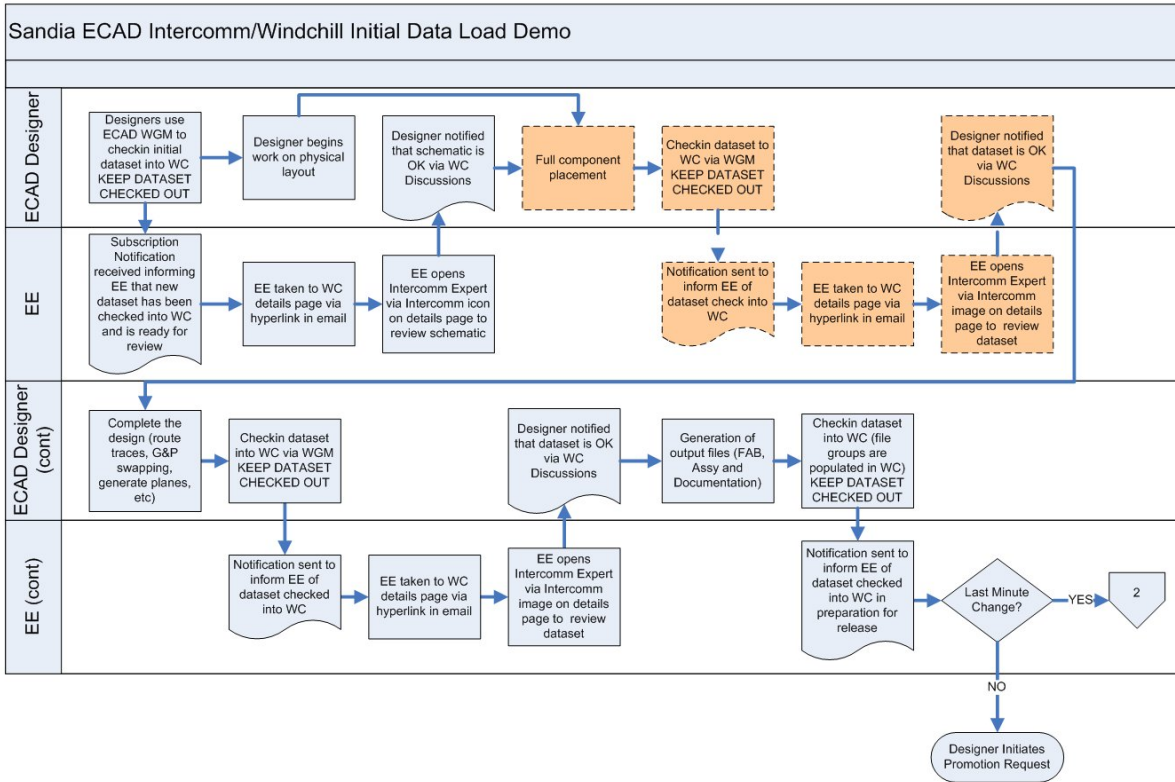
Sandia ECAD Intercomm/Windchill Initial Data Load Demo

ECAD Designer

Designers use ECAD WGM to checkin initial dataset into WC KEEP DATASET CHECKED OUT

Designer begins work on physical layout

Designer notified that schematic is OK via WC Discussions

Full component placement

Checkin dataset to WC via WGM KEEP DATASET CHECKED OUT

Designer notified that dataset is OK via WC Discussions

EE

Subscription Notification received informing EE that new dataset has been checked into WC and is ready for review

EE taken to WC details page via hyperlink in email

EE opens Intercomm Expert via Intercomm icon on details page to review schematic

Notification sent to inform EE of dataset check into WC

EE taken to WC details page via hyperlink in email

EE opens Intercomm Expert via Intercomm image on details page to review dataset

ECAD Designer (cont)

Complete the design (route traces, G&P swapping, generate planes, etc)

Checkin dataset into WC via WGM KEEP DATASET CHECKED OUT

Designer notified that dataset is OK via WC Discussions

Generation of output files (FAB, Assy and Documentation)

Checkin dataset into WC (file groups are populated in WC) KEEP DATASET CHECKED OUT

EE (cont)

Notification sent to inform EE of dataset checked into WC

EE taken to WC details page via hyperlink in email

EE opens Intercomm Expert via Intercomm image on details page to review dataset

Notification sent to inform EE of dataset checked into WC in preparation for release

Last Minute Change?

YES

2

NO

Designer Initiates Promotion Request